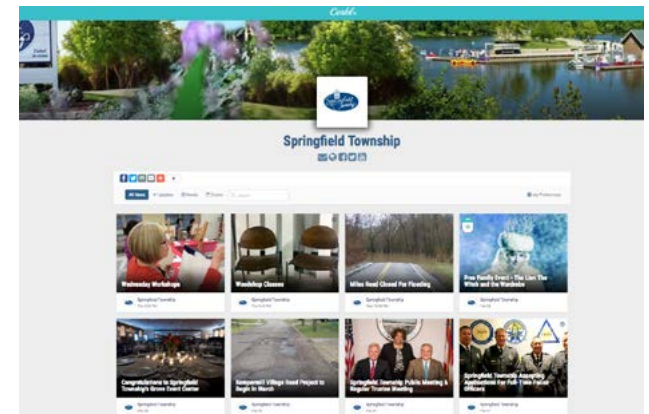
Civiclift

Springfield Township

All News

Wednesday Workshops

Springfield Township

Woodshop Classes

Springfield Township

Miles Road Closed For Flooding

Springfield Township

Free Family Event - The Lion The Witch and the Wardrobe

Springfield Township

Congratulations to Springfield Township's Grove Event Center

Springfield Township

Kenwood Village Road Project to Begin in March

Springfield Township

Springfield Township Public Meeting & Regular Trustee Meeting

Springfield Township

Springfield Township Accepting Applications For Full-Time Police Officers

Springfield Township